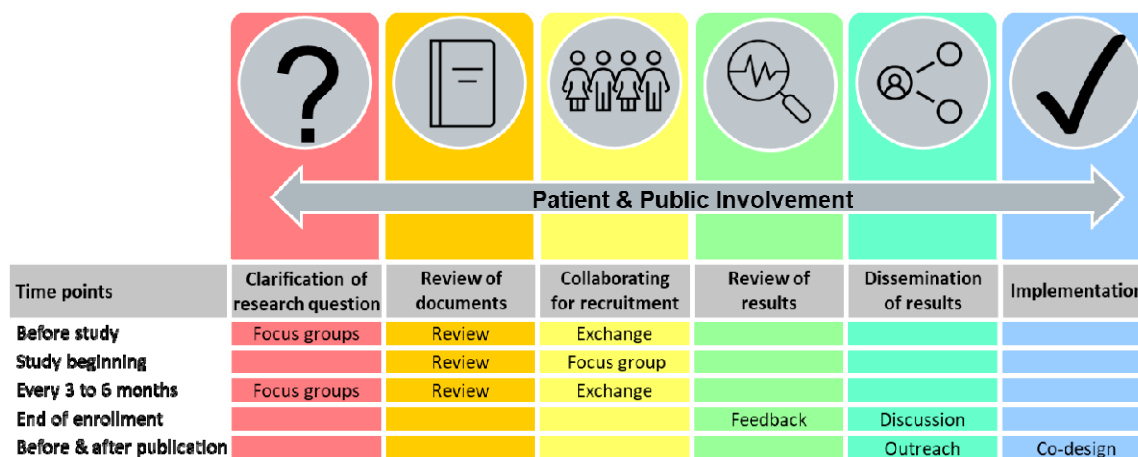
?

Patient & Public Involvement

| Time points | Clarification of research question | Review of documents | Collaborating for recruitment | Review of results | Dissemination of results | Implementation |
|---|---|---|---|---|---|---|
| Before study | Focus groups | Review | Exchange | | | |
| Study beginning | | Review | Focus group | | | |
| Every 3 to 6 months | Focus groups | Review | Exchange | | | |
| End of enrollment | | | | Feedback | Discussion | |
| Before & after publication | | | | | Outreach | Co-design |